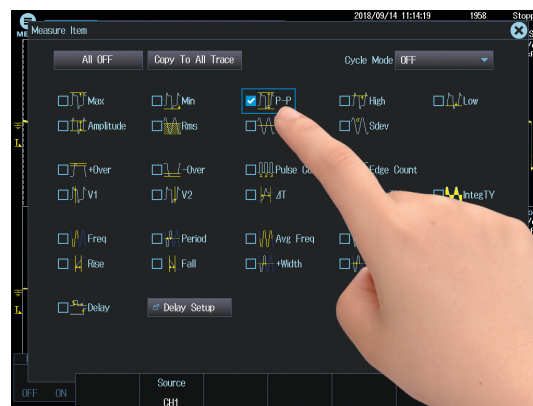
2018/09/14 11:14:19 1958 Stop

ME Measure Item

All OFF
Copy To All Trace
Cycle Mode OFF

Max
Min
P-P
High
Low
Amplitude
Rms
Sdev

+Over
-Over
Pulse Co
Edge Count
V1
V2
ΔT
IntegTY

Freq
Period
Avg Freq
Rise
Fall
+Width

Delay
Delay Setup

OFF ON
Source
CH1